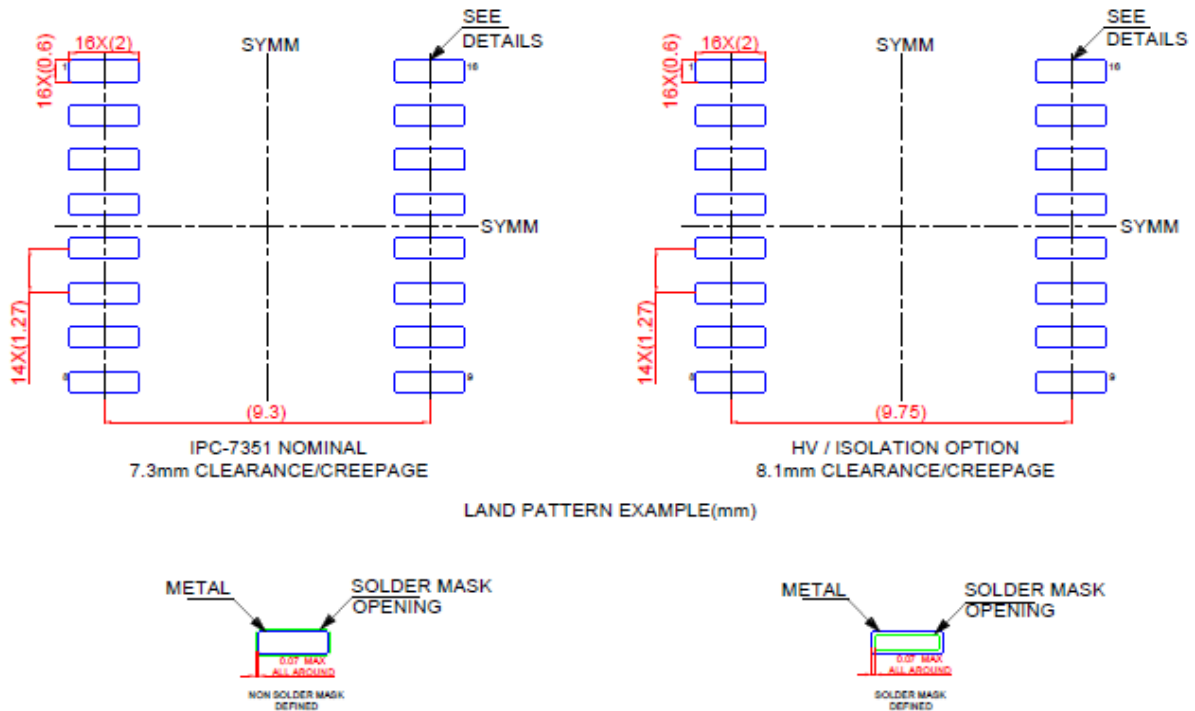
16X(2)
16X(0.6)
1
SYMM
SEE DETAILS
16
SYMM
14X(1.27)
8
9
(9.3)
IPC-7351 NOMINAL
7.3mm CLEARANCE/CREEPAGE

16X(2)
16X(0.6)
1
SYMM
SEE DETAILS
16
SYMM
14X(1.27)
8
9
(9.75)
HV / ISOLATION OPTION
8.1mm CLEARANCE/CREEPAGE

LAND PATTERN EXAMPLE(mm)

METAL
SOLDER MASK OPENING
0.07 MAX ALL AROUND
NON SOLDER MASK DEFINED

METAL
SOLDER MASK OPENING
0.07 MAX ALL AROUND
SOLDER MASK DEFINED